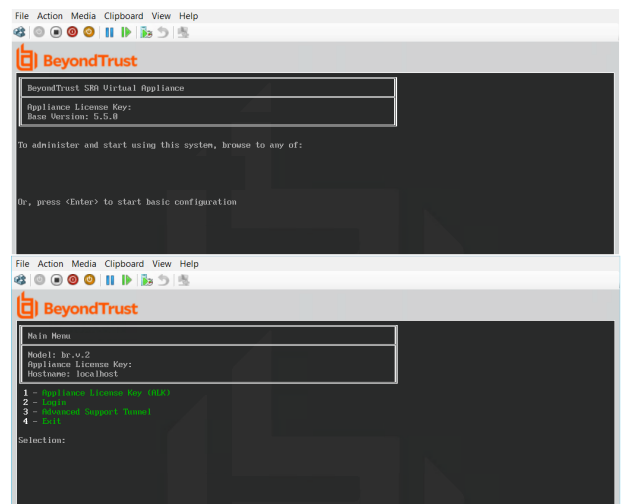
File Action Media Clipboard View Help

BeyondTrust

BeyondTrust SRA Virtual Appliance

Appliance License Key:
Base Version: 5.5.0

To administer and start using this system, browse to any of:

Or, press <Enter> to start basic configuration

File Action Media Clipboard View Help

BeyondTrust

Main Menu

Model: br.v.2
Appliance License Key:
Hostname: localhost

1 - Appliance License Key (ALK)
2 - Login
3 - Advanced Support Tunnel
4 - Exit

Selection: